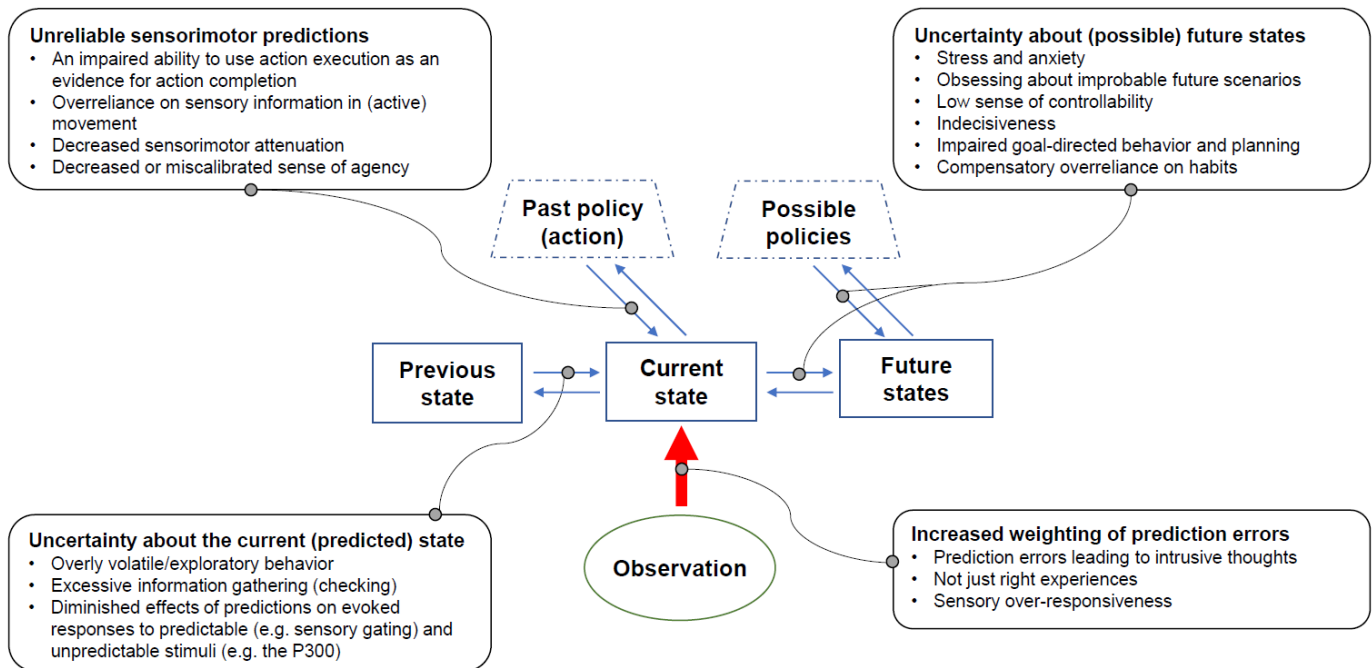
**Unreliable sensorimotor predictions**
- An impaired ability to use action execution as an evidence for action completion
- Overreliance on sensory information in (active) movement
- Decreased sensorimotor attenuation
- Decreased or miscalibrated sense of agency

**Uncertainty about (possible) future states**
- Stress and anxiety
- Obsessing about improbable future scenarios
- Low sense of controllability
- Indecisiveness
- Impaired goal-directed behavior and planning
- Compensatory overreliance on habits

Past policy (action)

Possible policies

Previous state

Current state

Future states

Observation

**Uncertainty about the current (predicted) state**
- Overly volatile/exploratory behavior
- Excessive information gathering (checking)
- Diminished effects of predictions on evoked responses to predictable (e.g. sensory gating) and unpredictable stimuli (e.g. the P300)

**Increased weighting of prediction errors**
- Prediction errors leading to intrusive thoughts
- Not just right experiences
- Sensory over-responsiveness